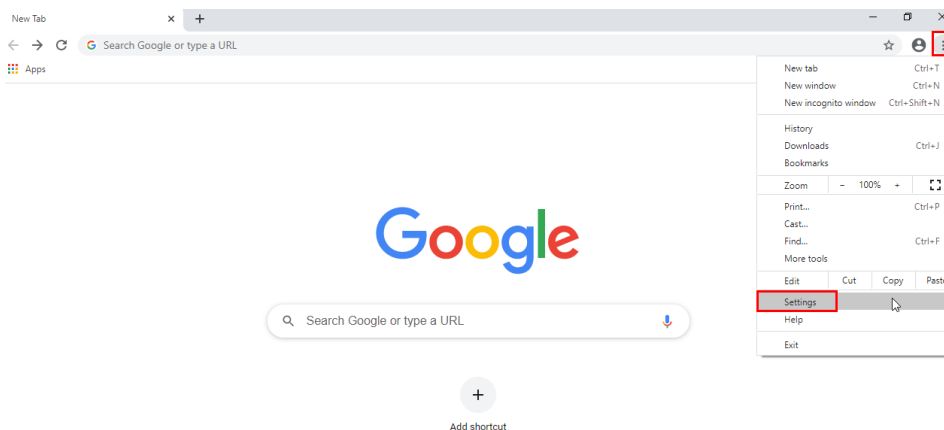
New Tab
×
+
Search Google or type a URL
Apps
New tab Ctrl+T
New window Ctrl+N
New incognito window Ctrl+Shift+N
History
Downloads Ctrl+J
Bookmarks
Zoom – 100% +
Print... Ctrl+P
Cast...
Find... Ctrl+F
More tools
Edit Cut Copy Past
Settings
Help
Exit
Google
Search Google or type a URL
+
Add shortcut